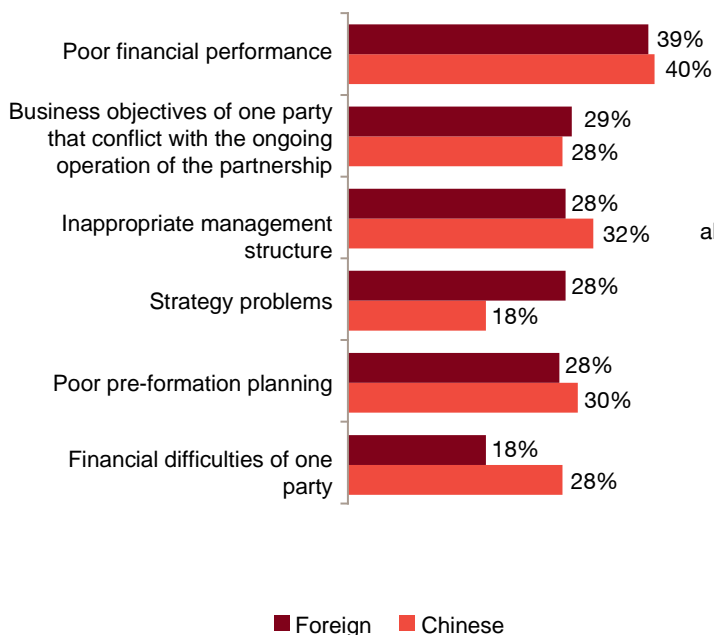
Poor financial performance
39%
40%

Business objectives of one party that conflict with the ongoing operation of the partnership
29%
28%

Inappropriate management structure
28%
32%

al

Strategy problems
28%
18%

Poor pre-formation planning
28%
30%

Financial difficulties of one party
18%
28%

Foreign Chinese